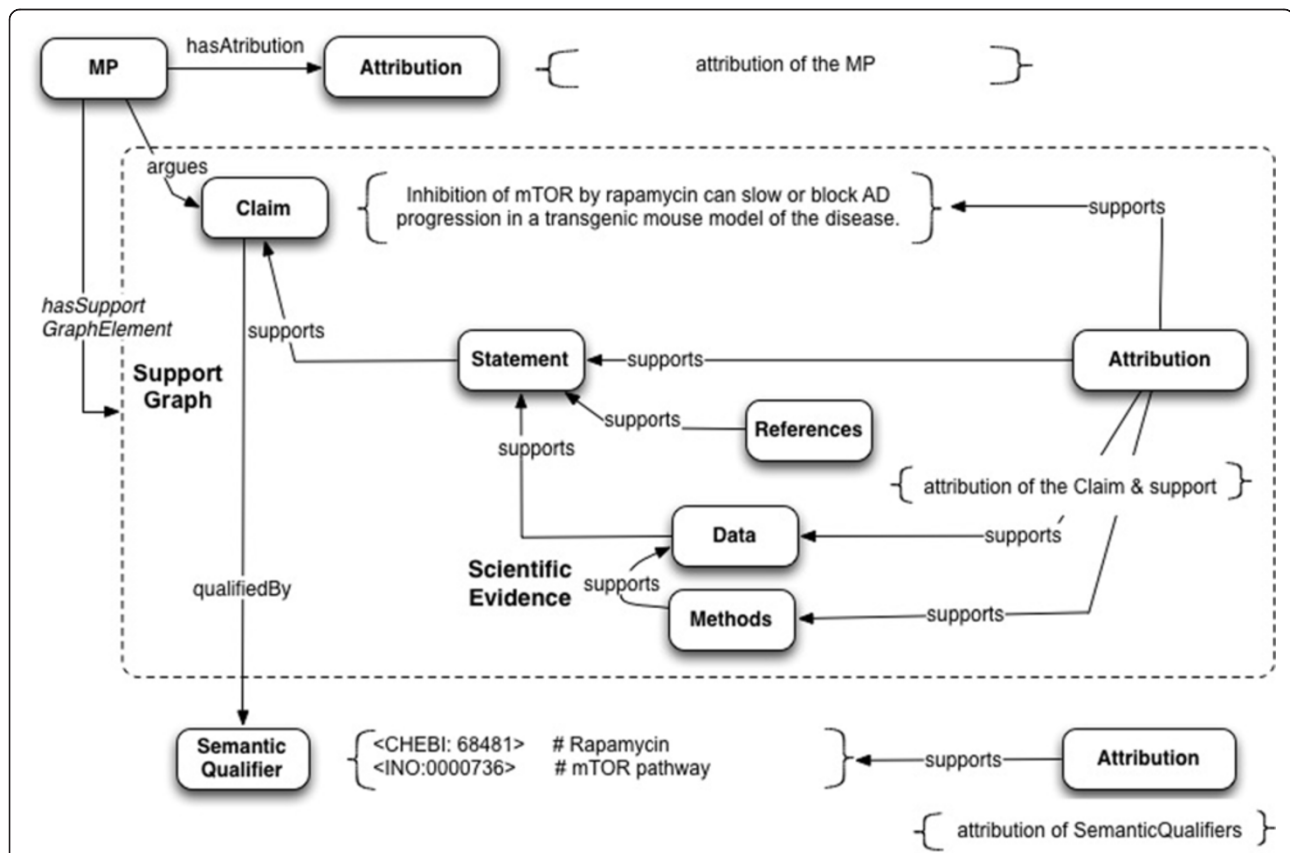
MP
hasAttribution
Attribution
attribution of the MP

argues
Claim
Inhibition of mTOR by rapamycin can slow or block AD progression in a transgenic mouse model of the disease.
supports

hasSupport GraphElement
supports
Support Graph
Statement
supports
Attribution
supports
References
supports
attribution of the Claim & support
Data
supports
Scientific Evidence
supports
qualifiedBy
Methods
supports

Semantic Qualifier
<CHEBI: 68481> # Rapamycin
<INO:0000736> # mTOR pathway
supports
Attribution
attribution of SemanticQualifiers